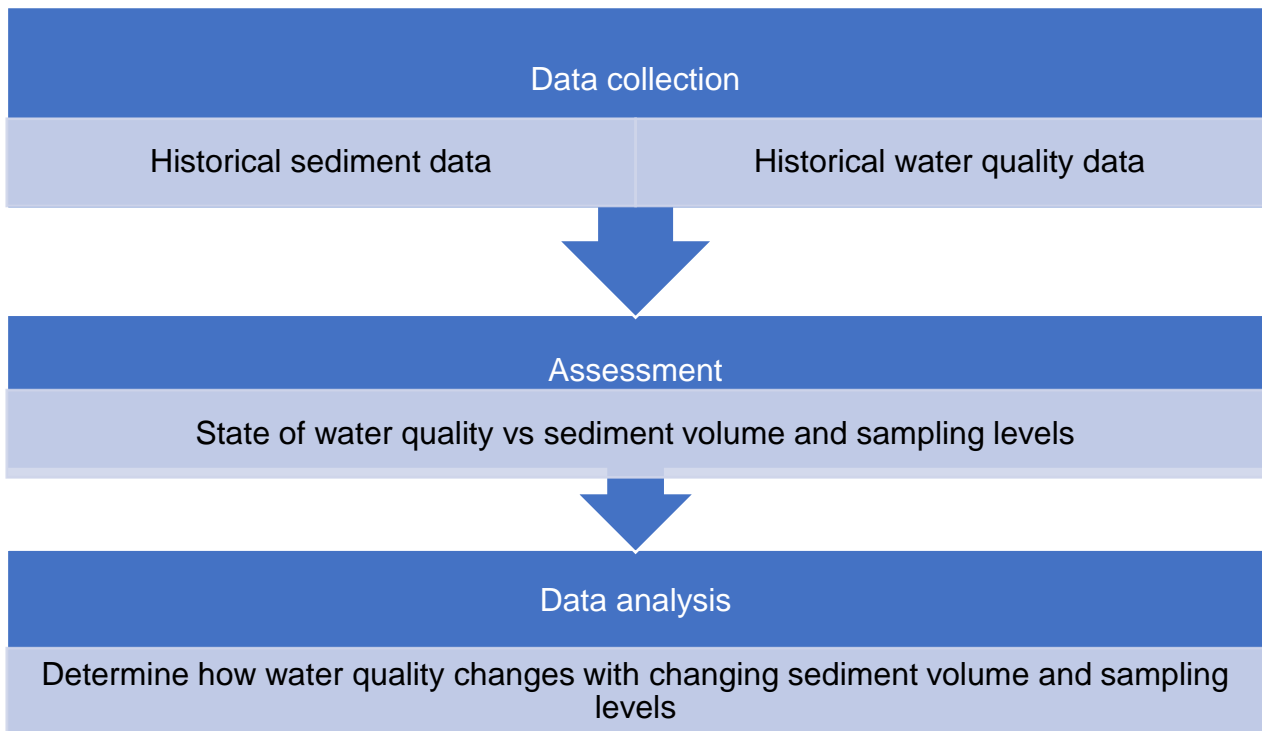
Data collection

Historical sediment data

Historical water quality data

Assessment

State of water quality vs sediment volume and sampling levels

Data analysis

Determine how water quality changes with changing sediment volume and sampling levels